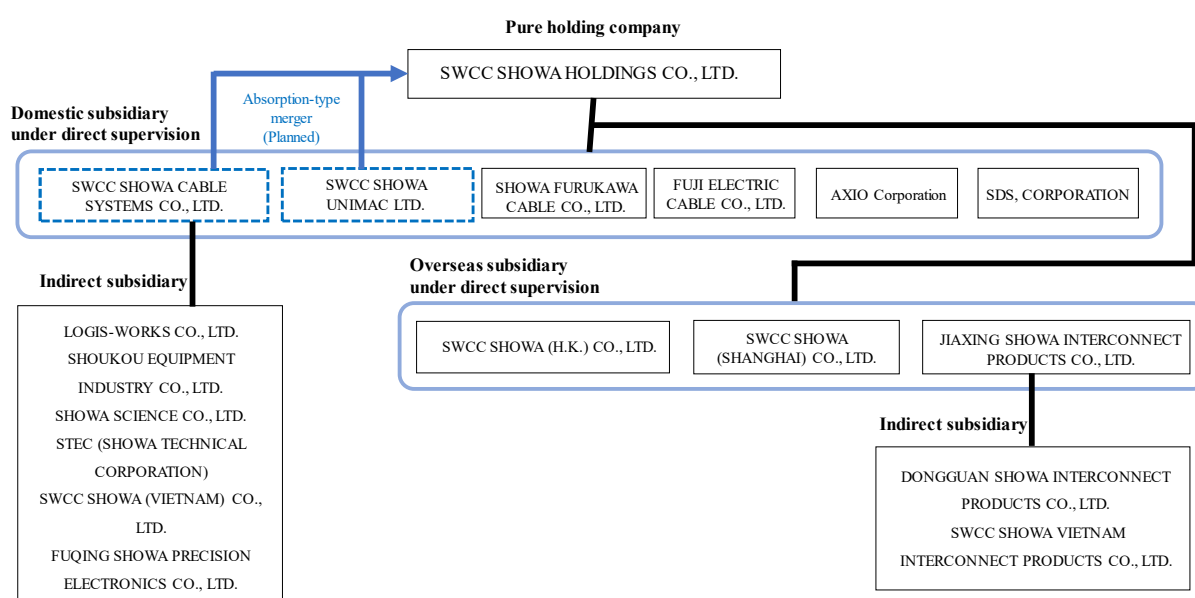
Pure holding company

SWCC SHOWA HOLDINGS CO., LTD.

Absorption-type merger (Planned)

Domestic subsidiary under direct supervision

SWCC SHOWA CABLE SYSTEMS CO., LTD.

SWCC SHOWA UNIMAC LTD.

SHOWA FURUKAWA CABLE CO., LTD.

FUJI ELECTRIC CABLE CO., LTD.

AXIO Corporation

SDS, CORPORATION

Indirect subsidiary

LOGIS-WORKS CO., LTD.
SHOUKOU EQUIPMENT INDUSTRY CO., LTD.
SHOWA SCIENCE CO., LTD.
STEC (SHOWA TECHNICAL CORPORATION)
SWCC SHOWA (VIETNAM) CO., LTD.
FUQING SHOWA PRECISION ELECTRONICS CO., LTD.

Overseas subsidiary under direct supervision

SWCC SHOWA (H.K.) CO., LTD.

SWCC SHOWA (SHANGHAI) CO., LTD.

JIAXING SHOWA INTERCONNECT PRODUCTS CO., LTD.

Indirect subsidiary

DONGGUAN SHOWA INTERCONNECT PRODUCTS CO., LTD.
SWCC SHOWA VIETNAM INTERCONNECT PRODUCTS CO., LTD.